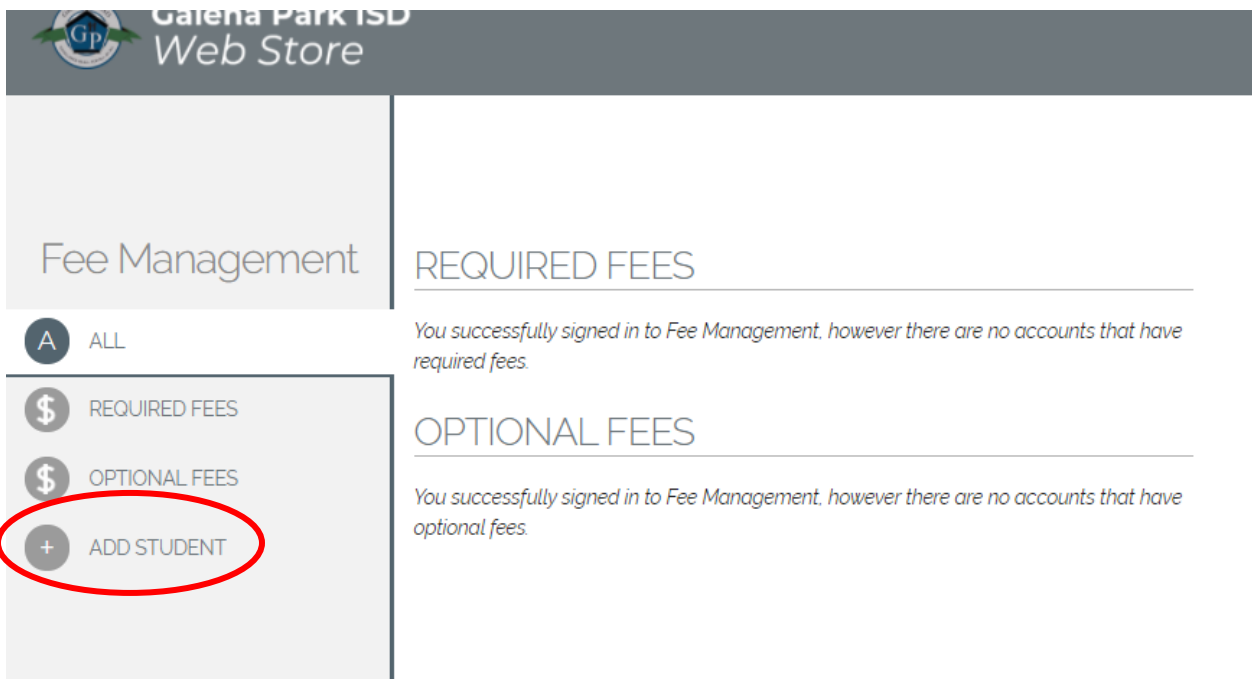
GP
Galena Park ISD
Web Store

Fee Management

A ALL

$ REQUIRED FEES

$ OPTIONAL FEES

+ ADD STUDENT

REQUIRED FEES

You successfully signed in to Fee Management, however there are no accounts that have required fees.

OPTIONAL FEES

You successfully signed in to Fee Management, however there are no accounts that have optional fees.